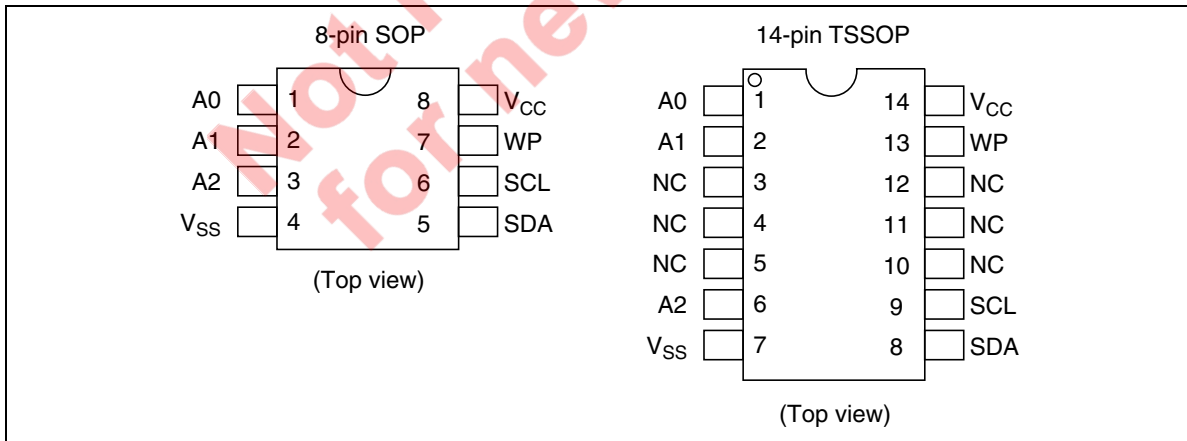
8-pin SOP

A0 1 8 $V_{CC}$
A1 2 7 WP
A2 3 6 SCL
$V_{SS}$ 4 5 SDA

(Top view)

14-pin TSSOP

A0 1 14 $V_{CC}$
A1 2 13 WP
NC 3 12 NC
NC 4 11 NC
NC 5 10 NC
A2 6 9 SCL
$V_{SS}$ 7 8 SDA

(Top view)

Not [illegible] for ne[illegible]